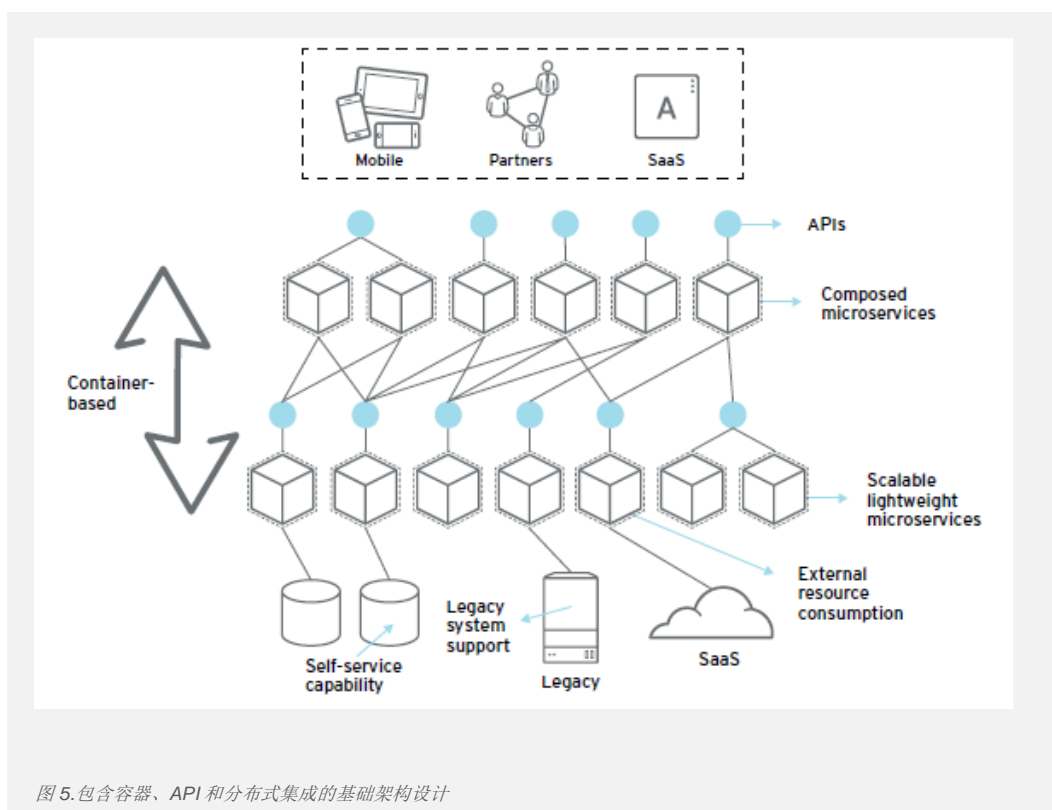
Mobile
Partners
A
SaaS

APIs

Composed microservices

Container-based

Scalable lightweight microservices

External resource consumption

Legacy system support

Self-service capability

Legacy

SaaS

图 5.包含容器、API 和分布式集成的基础架构设计